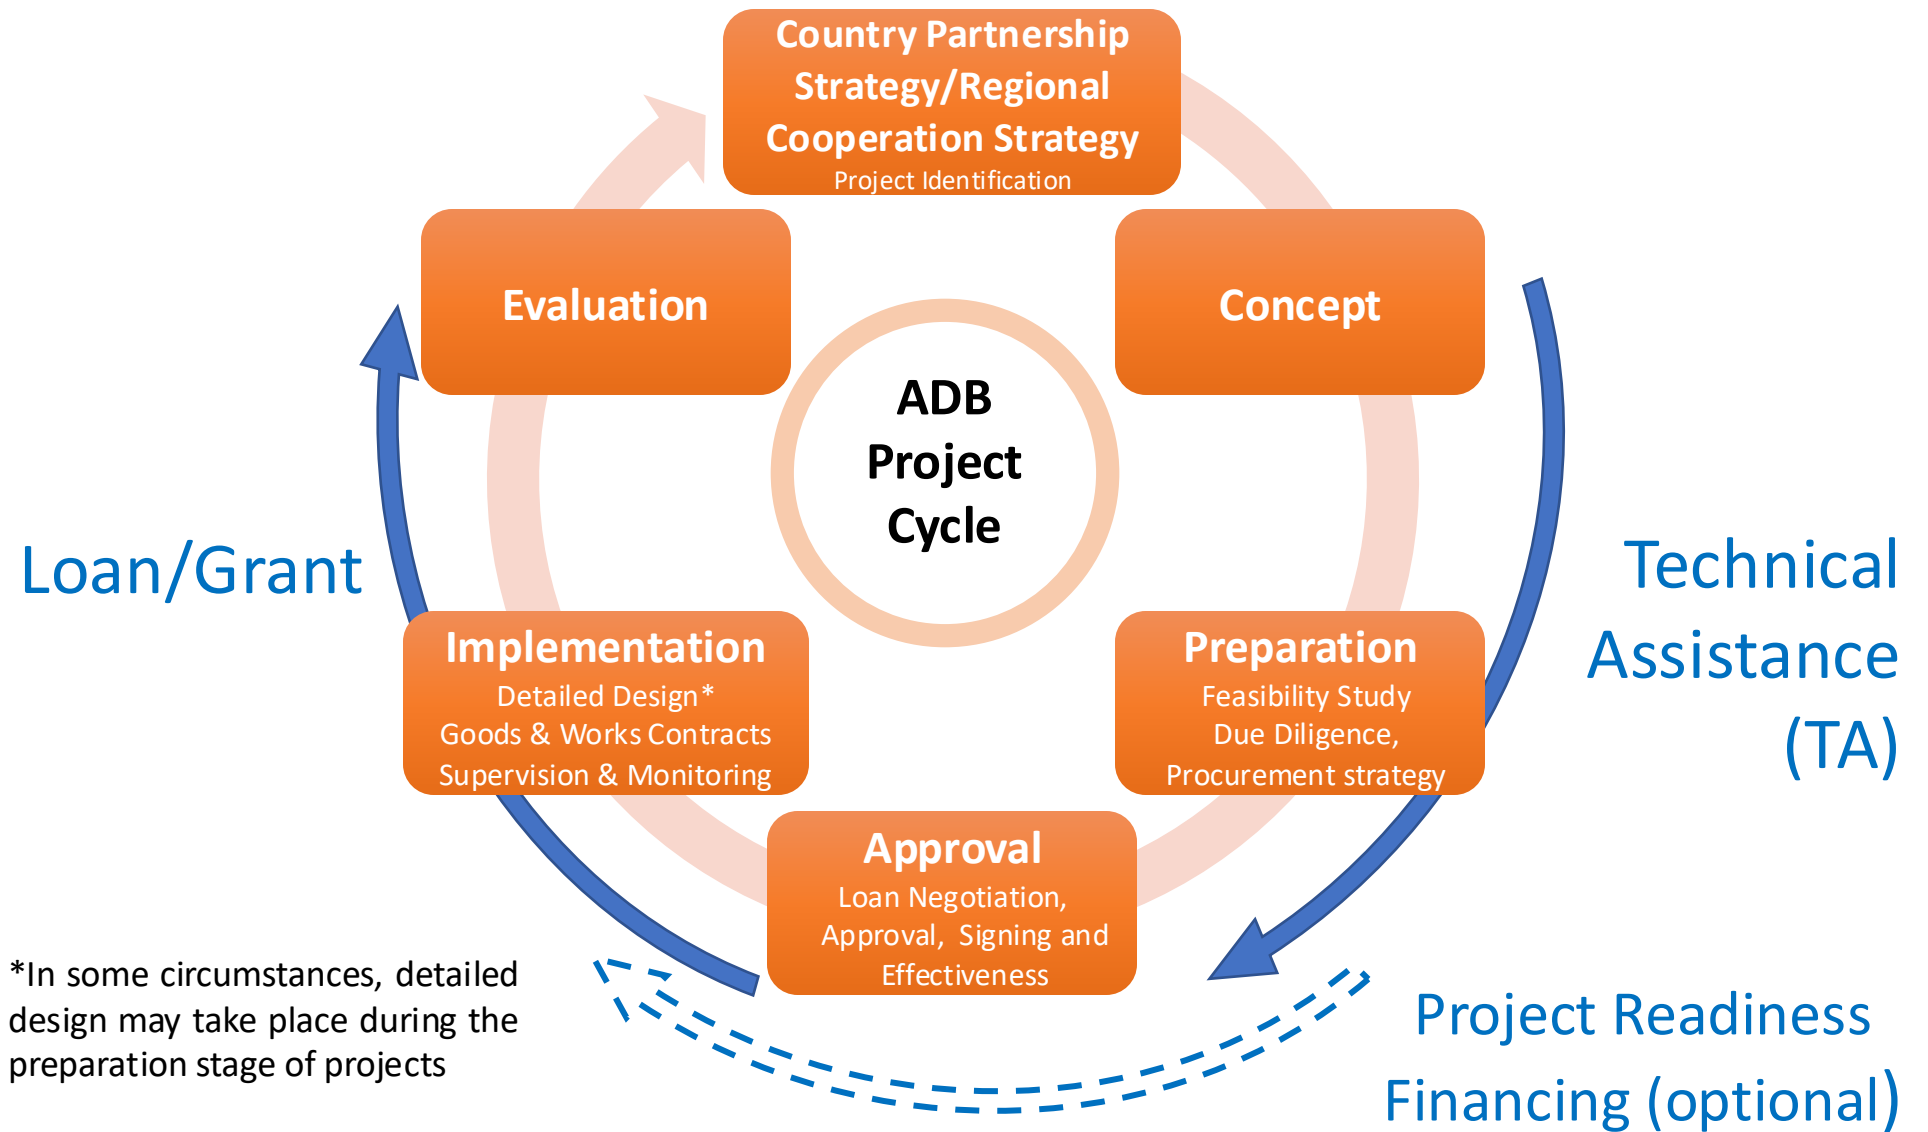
Country Partnership Strategy/Regional Cooperation Strategy
Project Identification

Evaluation

Concept

ADB Project Cycle

Loan/Grant

Technical Assistance (TA)

Implementation
Detailed Design*
Goods & Works Contracts
Supervision & Monitoring

Preparation
Feasibility Study
Due Diligence,
Procurement strategy

Approval
Loan Negotiation,
Approval, Signing and
Effectiveness

*In some circumstances, detailed design may take place during the preparation stage of projects

Project Readiness Financing (optional)